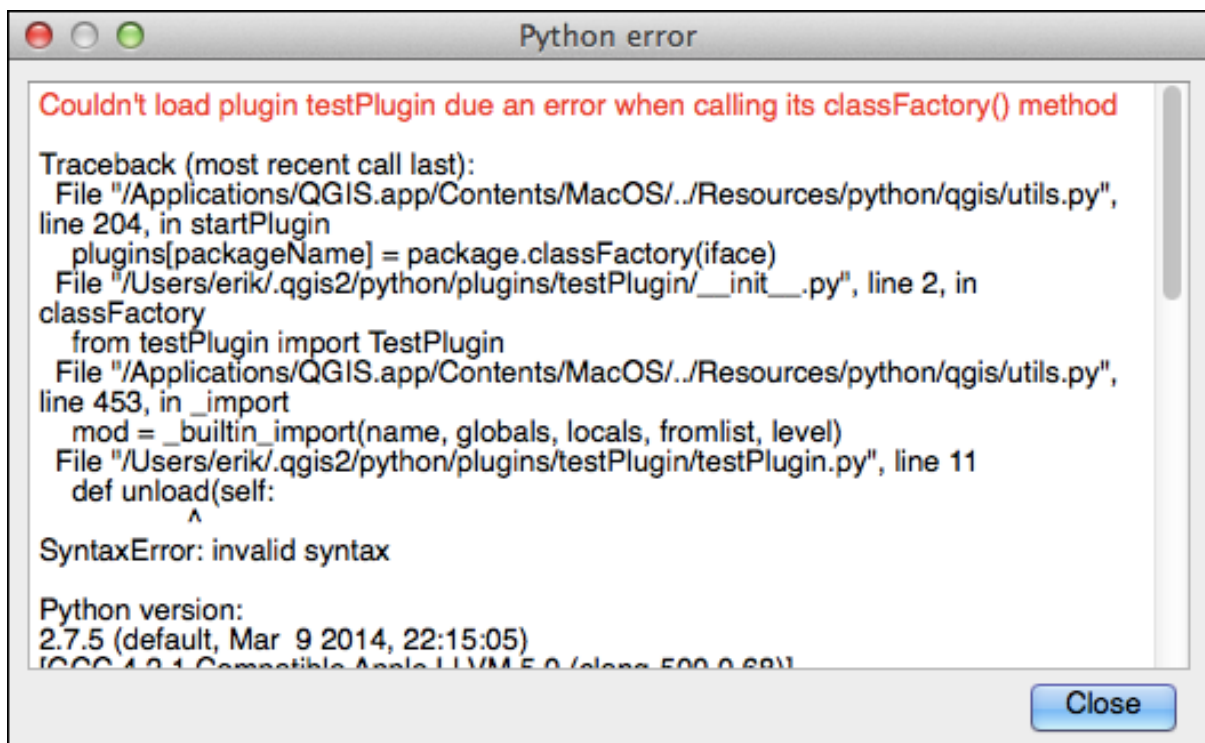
Python error

Couldn't load plugin testPlugin due an error when calling its classFactory() method

Traceback (most recent call last):
File "/Applications/QGIS.app/Contents/MacOS/../Resources/python/qgis/utils.py", line 204, in startPlugin
plugins[packageName] = package.classFactory(iface)
File "/Users/erik/.qgis2/python/plugins/testPlugin/__init__.py", line 2, in classFactory
from testPlugin import TestPlugin
File "/Applications/QGIS.app/Contents/MacOS/../Resources/python/qgis/utils.py", line 453, in _import
mod = _builtin_import(name, globals, locals, fromlist, level)
File "/Users/erik/.qgis2/python/plugins/testPlugin/testPlugin.py", line 11
def unload(self:
^
SyntaxError: invalid syntax

Python version:
2.7.5 (default, Mar 9 2014, 22:15:05)
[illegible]

Close